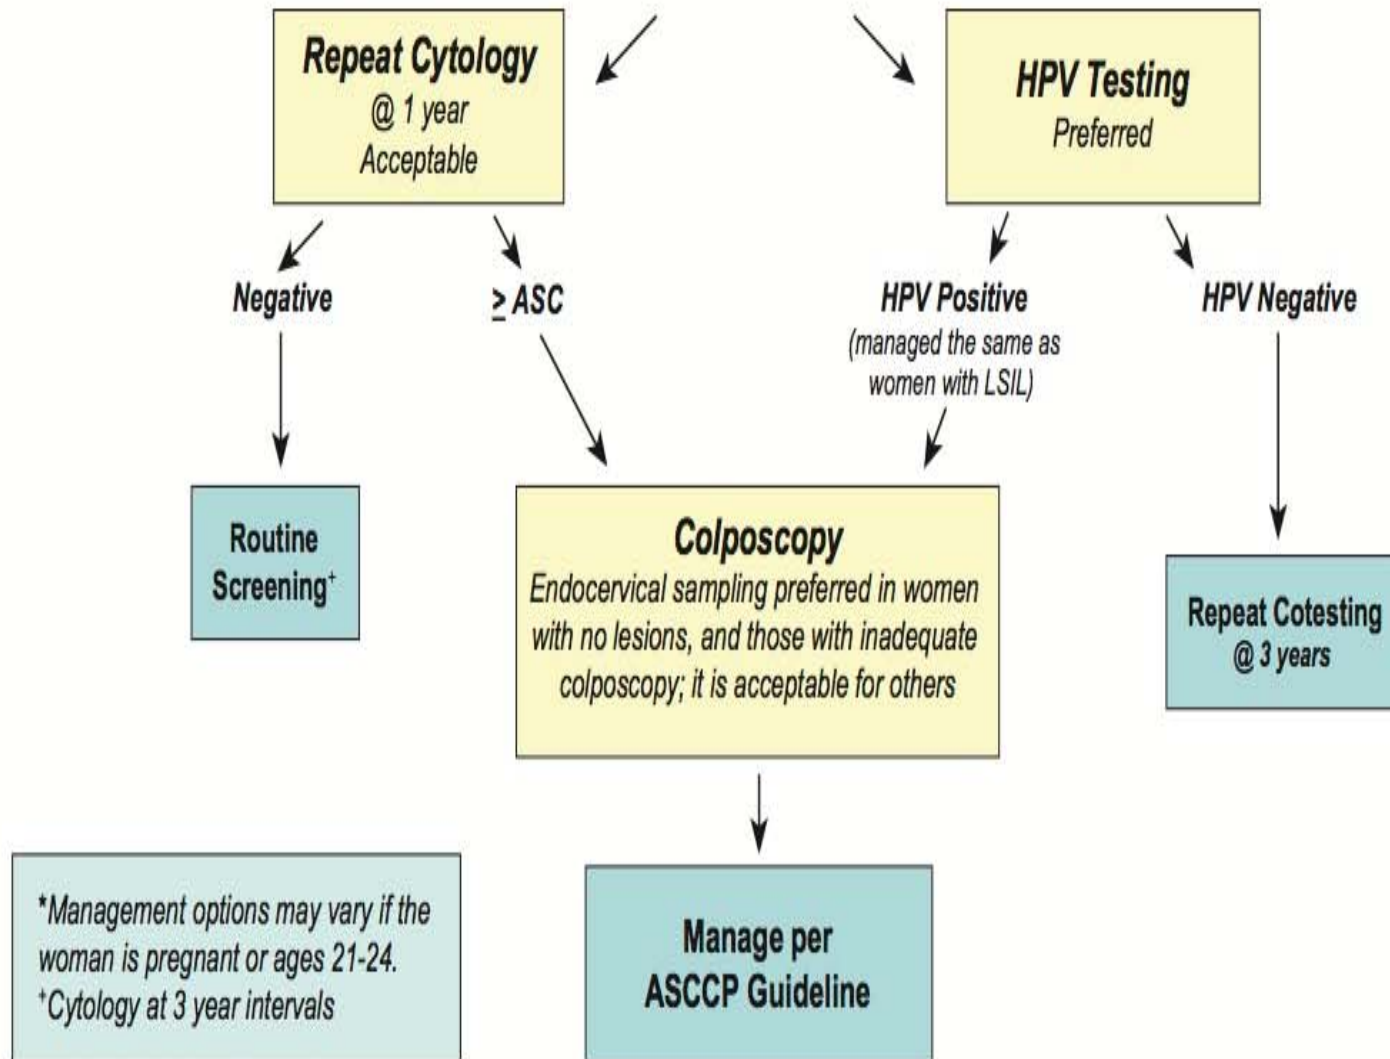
Repeat Cytology
@ 1 year
Acceptable

HPV Testing
Preferred

Negative

$\geq$ ASC

HPV Positive
(managed the same as women with LSIL)

HPV Negative

Routine Screening$^{+}$

Colposcopy
Endocervical sampling preferred in women with no lesions, and those with inadequate colposcopy; it is acceptable for others

Repeat Cotesting
@ 3 years

*Management options may vary if the woman is pregnant or ages 21-24.
$^{+}$Cytology at 3 year intervals

Manage per ASCCP Guideline